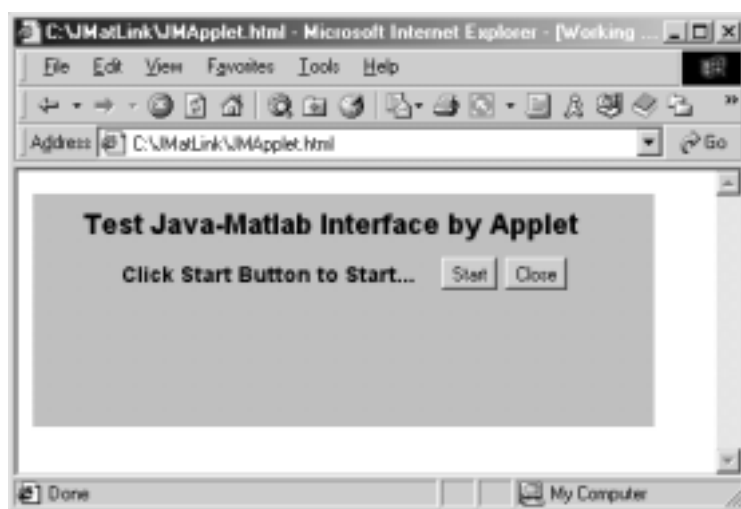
C:\JMatLink\JMApplet.html - Microsoft Internet Explorer - [Working ...

File Edit View Favorites Tools Help

Address C:\JMatLink\JMApplet.html Go

Test Java-Matlab Interface by Applet

Click Start Button to Start... Start Close

Done My Computer